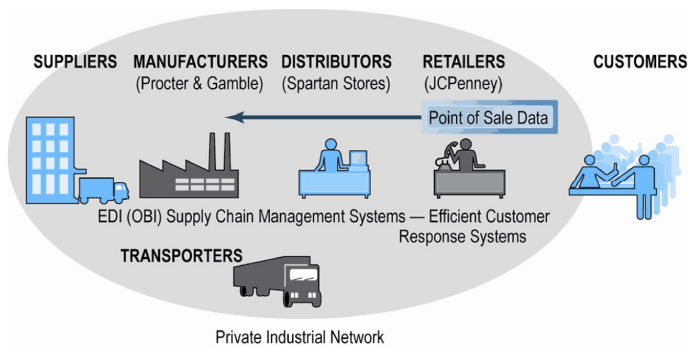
SUPPLIERS

MANUFACTURERS
(Procter & Gamble)

DISTRIBUTORS
(Spartan Stores)

RETAILERS
(JCPenney)

CUSTOMERS

Point of Sale Data

EDI (OBI) Supply Chain Management Systems — Efficient Customer Response Systems

TRANSPORTERS

Private Industrial Network